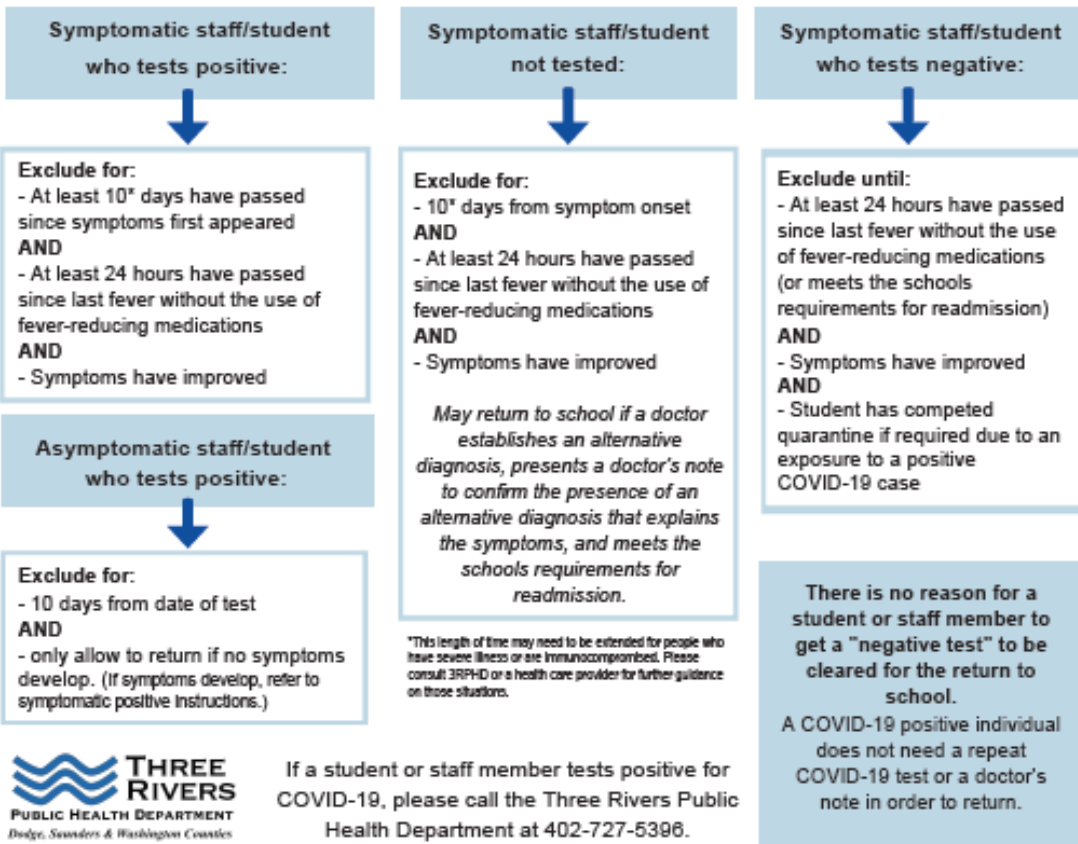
Symptomatic staff/student who tests positive:

Exclude for:
- At least 10* days have passed since symptoms first appeared
AND
- At least 24 hours have passed since last fever without the use of fever-reducing medications
AND
- Symptoms have improved

Asymptomatic staff/student who tests positive:

Exclude for:
- 10 days from date of test
AND
- only allow to return if no symptoms develop. (If symptoms develop, refer to symptomatic positive instructions.)

Symptomatic staff/student not tested:

Exclude for:
- 10* days from symptom onset
AND
- At least 24 hours have passed since last fever without the use of fever-reducing medications
AND
- Symptoms have improved

May return to school if a doctor establishes an alternative diagnosis, presents a doctor's note to confirm the presence of an alternative diagnosis that explains the symptoms, and meets the schools requirements for readmission.

*This length of time may need to be extended for people who have severe illness or are immunocompromised. Please consult 3RPHD or a health care provider for further guidance on those situations.

Symptomatic staff/student who tests negative:

Exclude until:
- At least 24 hours have passed since last fever without the use of fever-reducing medications (or meets the schools requirements for readmission)
AND
- Symptoms have improved
AND
- Student has competed quarantine if required due to an exposure to a positive COVID-19 case

There is no reason for a student or staff member to get a "negative test" to be cleared for the return to school.
A COVID-19 positive individual does not need a repeat COVID-19 test or a doctor's note in order to return.

THREE RIVERS
PUBLIC HEALTH DEPARTMENT
Dodge, Saunders & Washington Counties

If a student or staff member tests positive for COVID-19, please call the Three Rivers Public Health Department at 402-727-5396.